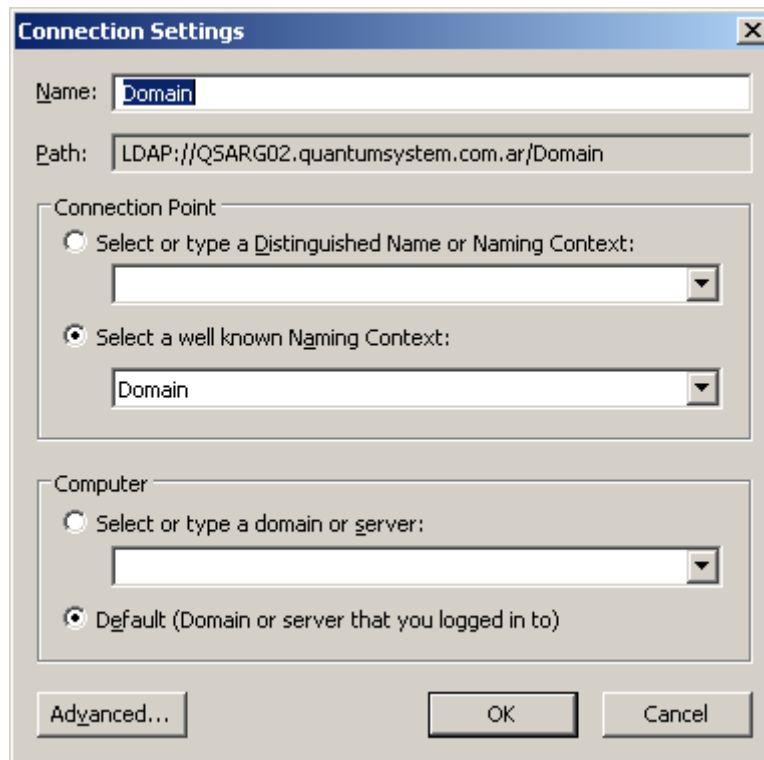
Connection Settings

Name: Domain

Path: LDAP://QSARG02.quantumsystem.com.ar/Domain

Connection Point

Select or type a Distinguished Name or Naming Context:

Select a well known Naming Context:

Domain

Computer

Select or type a domain or server:

Default (Domain or server that you logged in to)

Advanced...

OK

Cancel